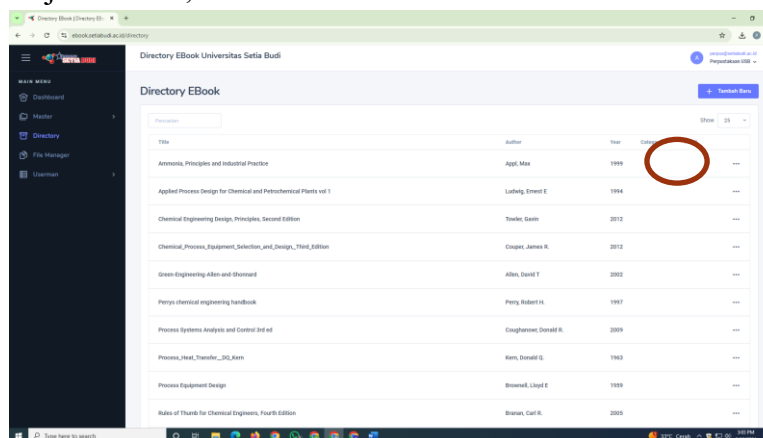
Directory Ebook | Directory Eb ×
ebook.setiabudi.ac.id/directory

SETIA BUDI

Directory EBook Universitas Setia Budi

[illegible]
Perpustakaan USB

MAIN MENU
Dashboard
Master
Directory
File Manager
Userman

Directory EBook

+ Tambah Baru

Pencarian

Show 25

| Title | Author | Year | Categ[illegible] | |
|---|---|---|---|---|
| Ammonia, Principles and Industrial Practice | Appl, Max | 1999 | | ··· |
| Applied Process Design for Chemical and Petrochemical Plants vol 1 | Ludwig, Ernest E | 1994 | | ··· |
| Chemical Engineering Design, Principles, Second Edition | Towler, Gavin | 2012 | | ··· |
| Chemical_Process_Equipment_Selection_and_Design_Third_Edition | Couper, James R. | 2012 | | ··· |
| Green-Engineering-Allen-and-Shonnard | Allen, David T | 2002 | | ··· |
| Perrys chemical engineering handbook | Perry, Robert H. | 1997 | | ··· |
| Process Systems Analysis and Control 3rd ed | Coughanowr, Donald R. | 2009 | | ··· |
| Process_Heat_Transfer__DQ_Kern | Kern, Donald Q. | 1963 | | ··· |
| Process Equipment Design | Brownell, Lloyd E | 1959 | | ··· |
| Rules of Thumb for Chemical Engineers, Fourth Edition | Branan, Carl R. | 2005 | | ··· |

Type here to search

32°C Cerah